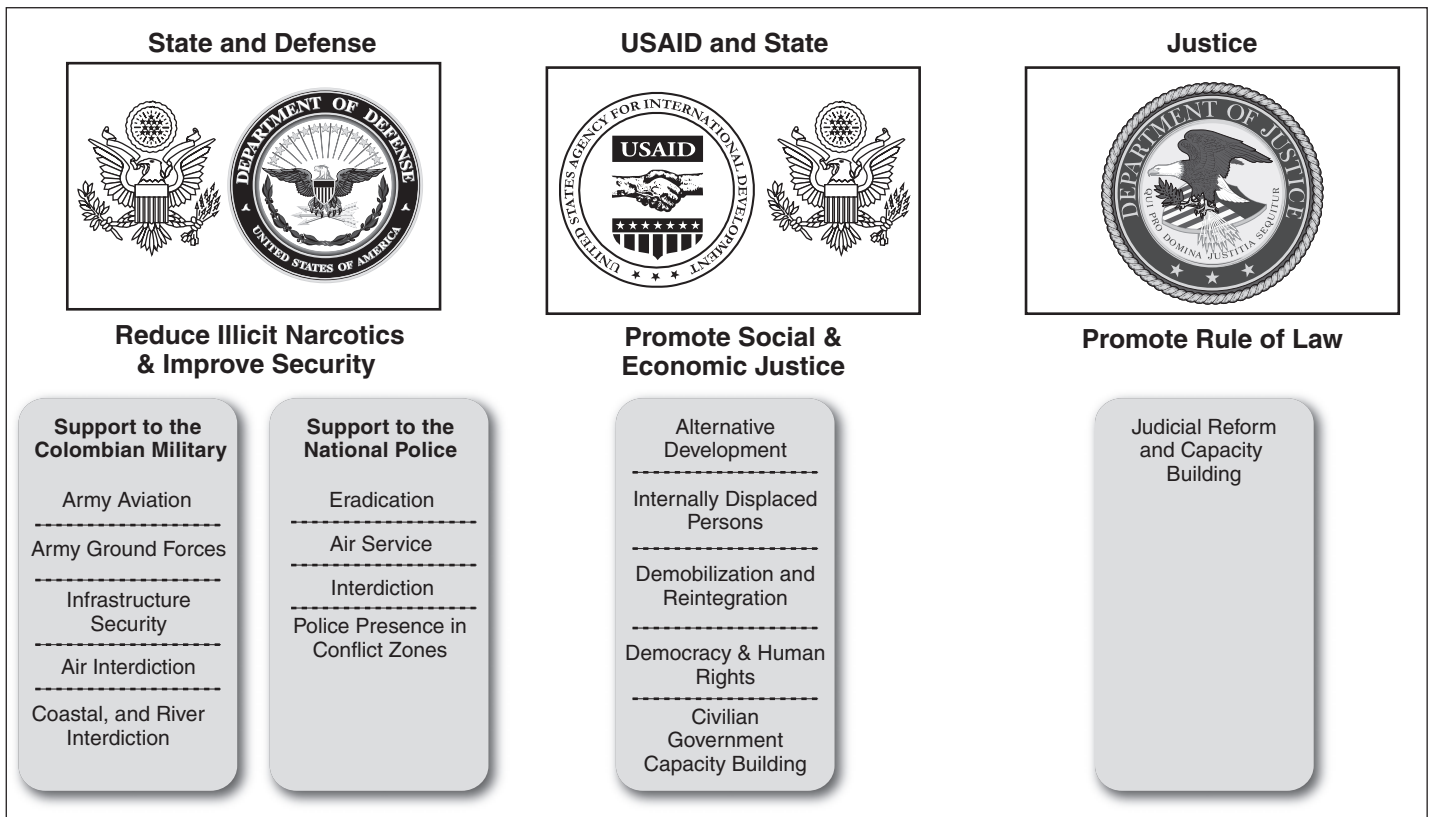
State and Defense

DEPARTMENT OF DEFENSE
UNITED STATES OF AMERICA

Reduce Illicit Narcotics & Improve Security

Support to the Colombian Military

Army Aviation

Army Ground Forces

Infrastructure Security

Air Interdiction

Coastal, and River Interdiction

Support to the National Police

Eradication

Air Service

Interdiction

Police Presence in Conflict Zones

USAID and State

UNITED STATES AGENCY FOR INTERNATIONAL DEVELOPMENT
USAID

Promote Social & Economic Justice

Alternative Development

Internally Displaced Persons

Demobilization and Reintegration

Democracy & Human Rights

Civilian Government Capacity Building

Justice

DEPARTMENT OF JUSTICE
QUI PRO DOMINA JUSTITIA SEQUITUR

Promote Rule of Law

Judicial Reform and Capacity Building